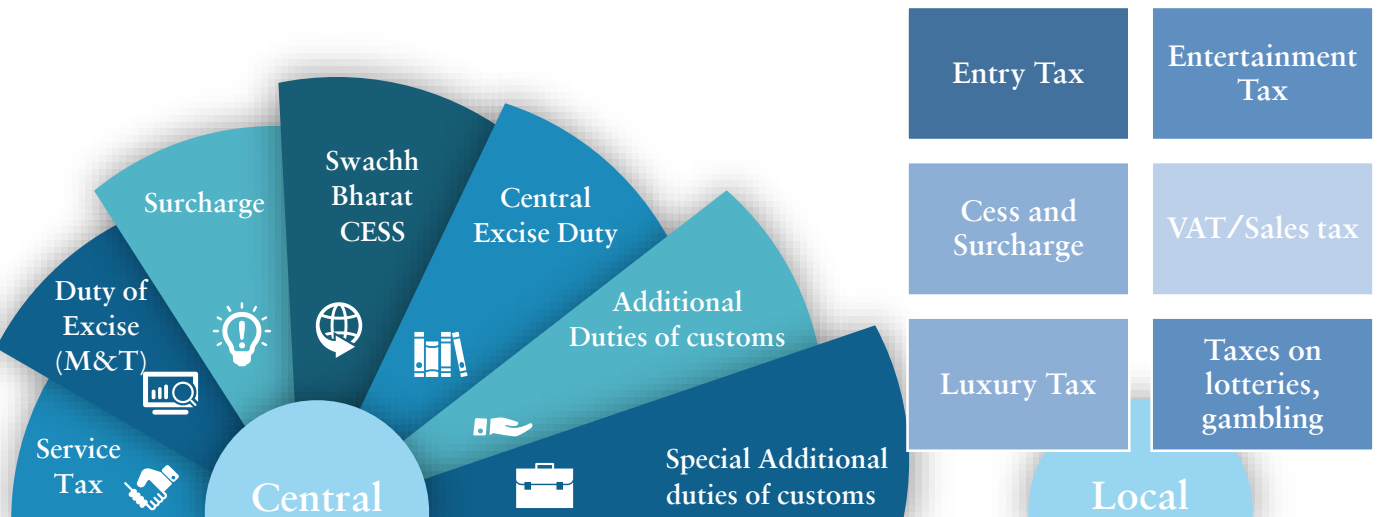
Service Tax

Duty of Excise (M&T)

Surcharge

Swachh Bharat CESS

Central Excise Duty

Additional Duties of customs

Special Additional duties of customs

Central

Entry Tax

Entertainment Tax

Cess and Surcharge

VAT/Sales tax

Luxury Tax

Taxes on lotteries, gambling

Local